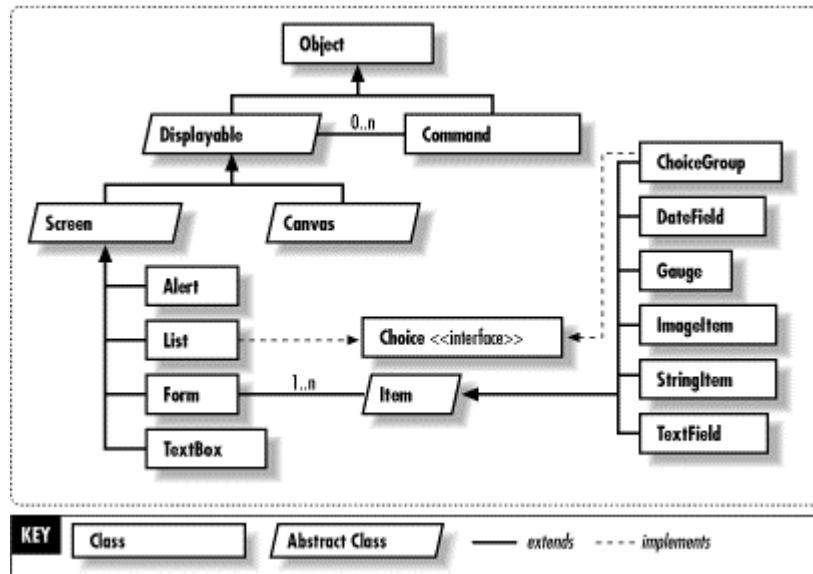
Object

Displayable

0..n

Command

ChoiceGroup

Screen

Canvas

DateField

Gauge

Alert

List

Choice <<interface>>

ImageItem

Form

1..n

Item

StringItem

TextField

TextBox

KEY

Class

Abstract Class

extends

implements